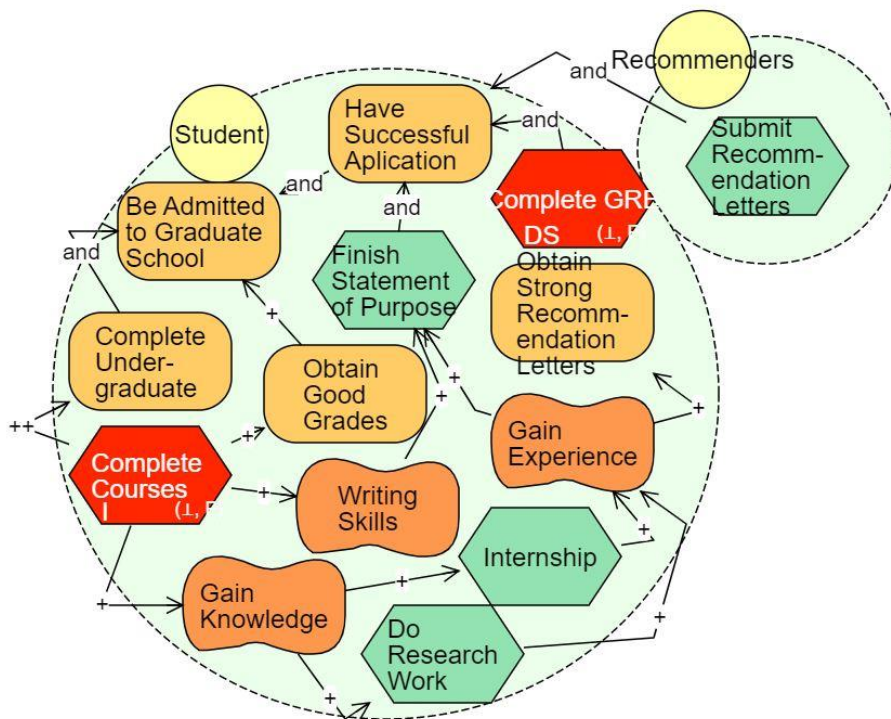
Recommenders
and
Submit Recommendation Letters
Student
Have Successful Aplication
and
and
Complete GR
DS (⊥, 
Be Admitted to Graduate School
and
and
Finish Statement of Purpose
Obtain Strong Recommendation Letters
and
+
Complete Undergraduate
Obtain Good Grades
+
+
++
+
Gain Experience
+
Complete Courses
I (⊥, 
+
Writing Skills
+
Internship
+
Gain Knowledge
+
+
Do Research Work
+
+